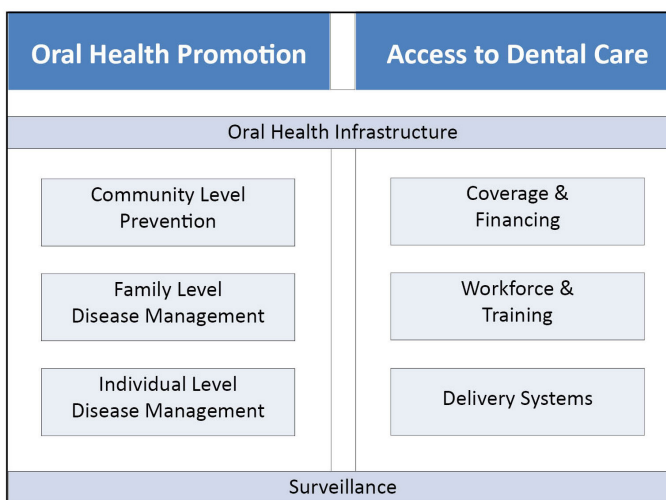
Oral Health Promotion

Access to Dental Care

Oral Health Infrastructure

Community Level Prevention

Family Level Disease Management

Individual Level Disease Management

Coverage & Financing

Workforce & Training

Delivery Systems

Surveillance